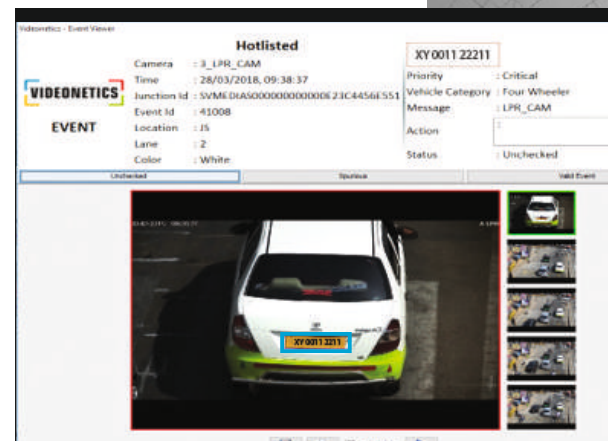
Videonetics - Event Viewer

VIDEONETICS

EVENT

Hotlisted

Camera : 3_LPR_CAM
Time : 28/03/2018, 09:38:37
Junction Id : SVMEDIAS0000000000006E3C4456E551
Event Id : 41008
Location : JS
Lane : 2
Color : White

XY 0011 22211

Priority : Critical
Vehicle Category : Four Wheeler
Message : LPR_CAM
Action
Status : Unchecked

Unchecked
Spurious
Valid Event

XY 0011 2211